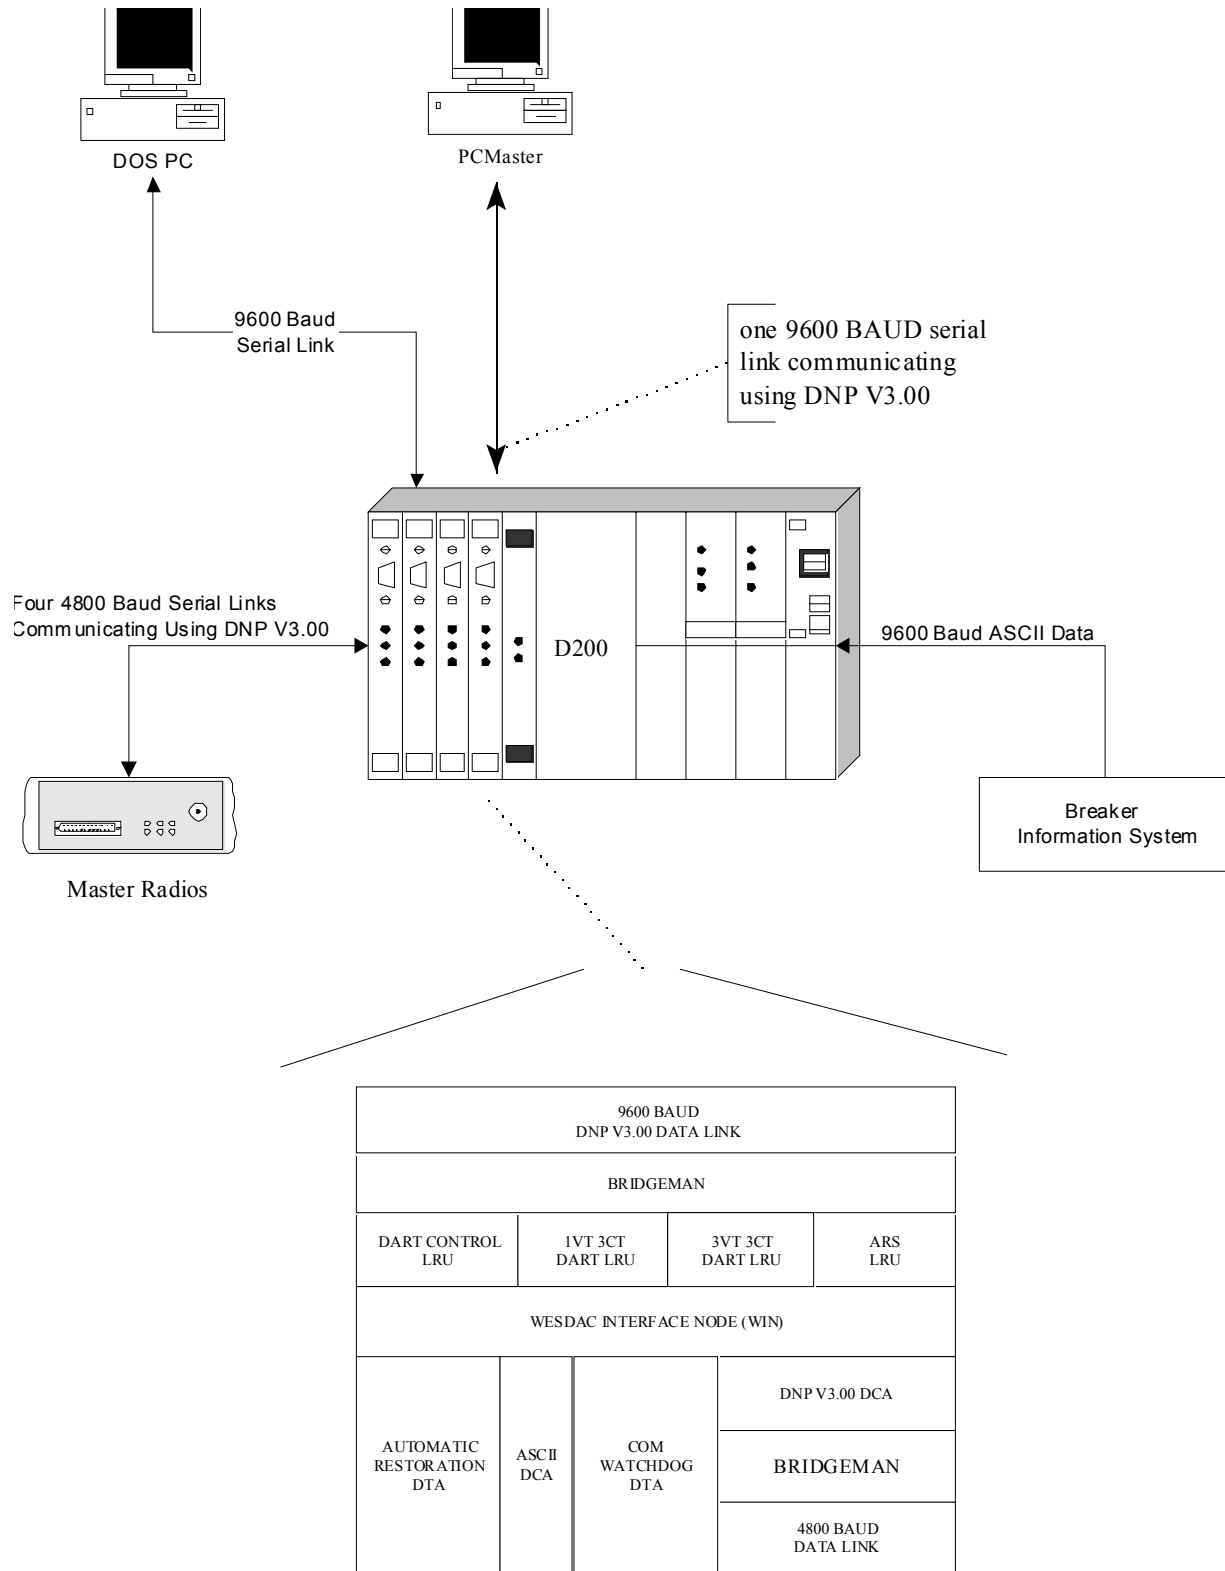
DOS PC

PCMaster

9600 Baud Serial Link

one 9600 BAUD serial link communicating using DNP V3.00

Four 4800 Baud Serial Links Communicating Using DNP V3.00

D200

9600 Baud ASCII Data

Breaker Information System

Master Radios

9600 BAUD
DNP V3.00 DATA LINK

BRIDGEMAN

| DART CONTROL LRU | 1VT 3CT DART LRU | 3VT 3CT DART LRU | ARS LRU |
|---|---|---|---|

WESDAC INTERFACE NODE (WIN)

AUTOMATIC RESTORATION DTA

ASCII DCA

COM WATCHDOG DTA

DNP V3.00 DCA

BRIDGEMAN

4800 BAUD DATA LINK